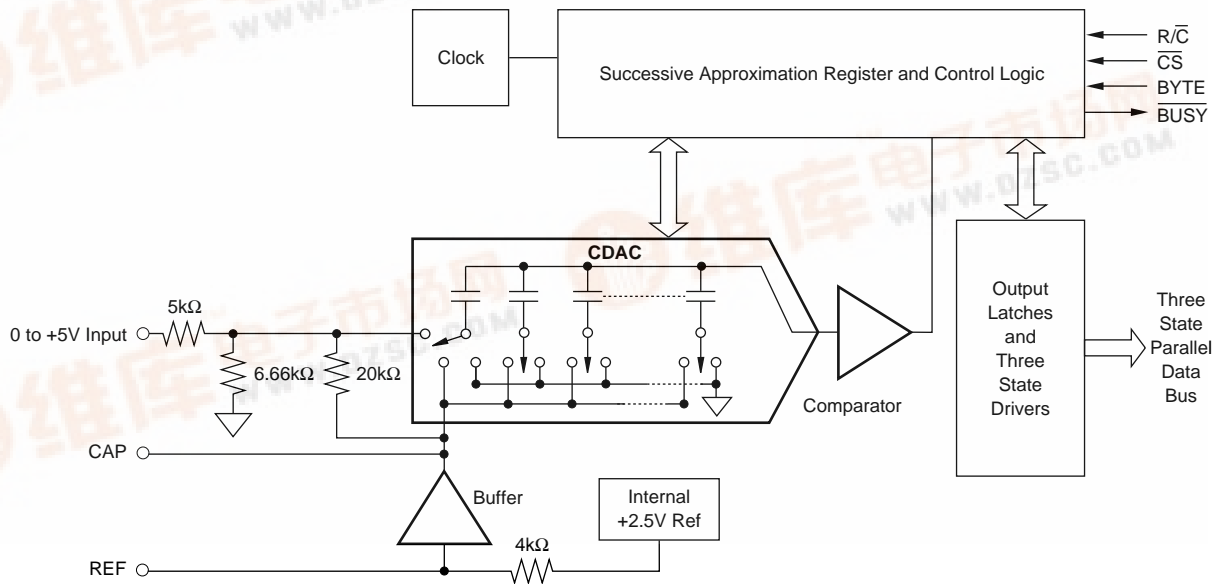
Clock

Successive Approximation Register and Control Logic

$R/\overline{C}$
$\overline{CS}$
BYTE
$\overline{BUSY}$

CDAC

0 to +5V Input

5k$\Omega$

6.66k$\Omega$

20k$\Omega$

Comparator

Output Latches and Three State Drivers

Three State Parallel Data Bus

CAP

Buffer

Internal +2.5V Ref

4k$\Omega$

REF